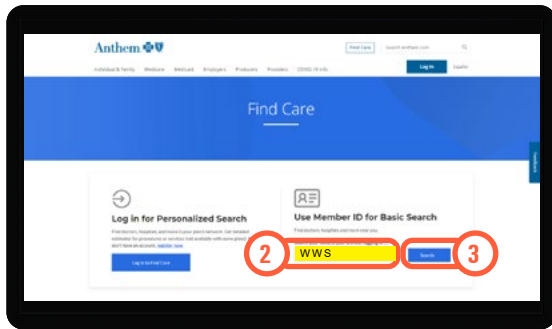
Anthem

Find Care

Search anthem.com

Individual & Family Medicare Medicaid Employers Producers Providers COVID-19 Info

Log In

Español

Find Care

Feedback

Log in for Personalized Search

Find doctors, hospitals, and more in your plan's network. Get detailed estimates for procedures or services (not available with some plans). Don't have an account, register here.

Log In to Find Care

Use Member ID for Basic Search

Find doctors, hospitals and more near you.

2

WWS

Search

3